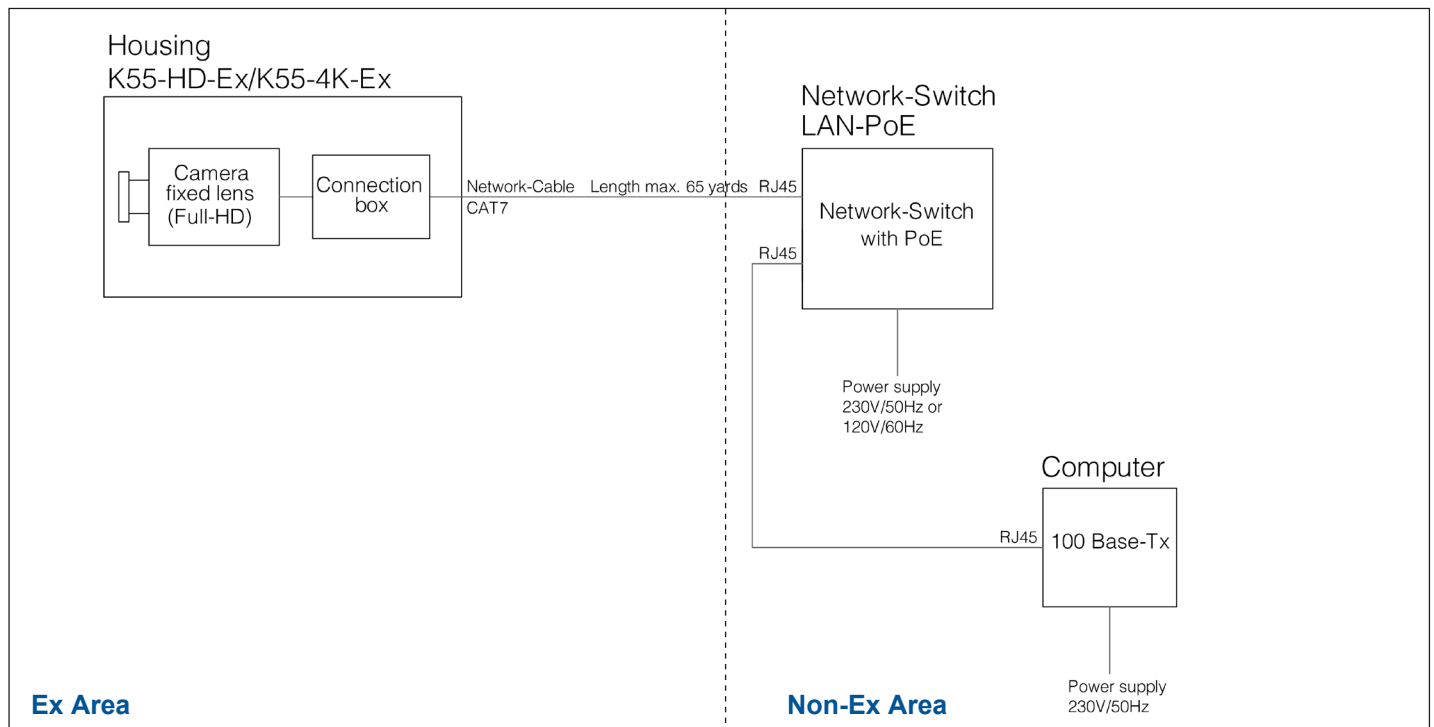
Housing
K55-HD-Ex/K55-4K-Ex

Camera fixed lens (Full-HD)

Connection box

Network-Cable
CAT7

Length max. 65 yards

RJ45

Network-Switch
LAN-PoE

Network-Switch with PoE

RJ45

Power supply
230V/50Hz or
120V/60Hz

Computer

RJ45

100 Base-Tx

Power supply
230V/50Hz

Ex Area

Non-Ex Area